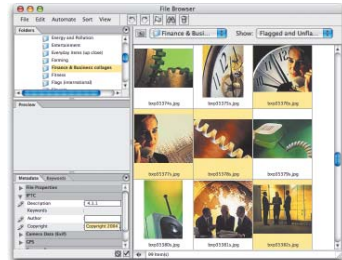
File Browser

File Edit Automate Sort View

Folders

Energy and Relation
Entertainment
Everyday Items (up close)
Farming
Finance & Business collages
Finance
Flags (international)

Preview

Metadata Keywords

File Properties
IPTC
Description
Keywords
Author
Copyright Copyright 2004
Camera Data (Exif)
GPS

Finance & Busi...

Show: Flagged and Unfla...

bnp0137a.jpg
bnp0137b.jpg
bnp0137c.jpg
bnp0137d.jpg
bnp0137e.jpg
bnp0137f.jpg
bnp0138a.jpg
bnp0138b.jpg
bnp0138c.jpg

88 item(s)